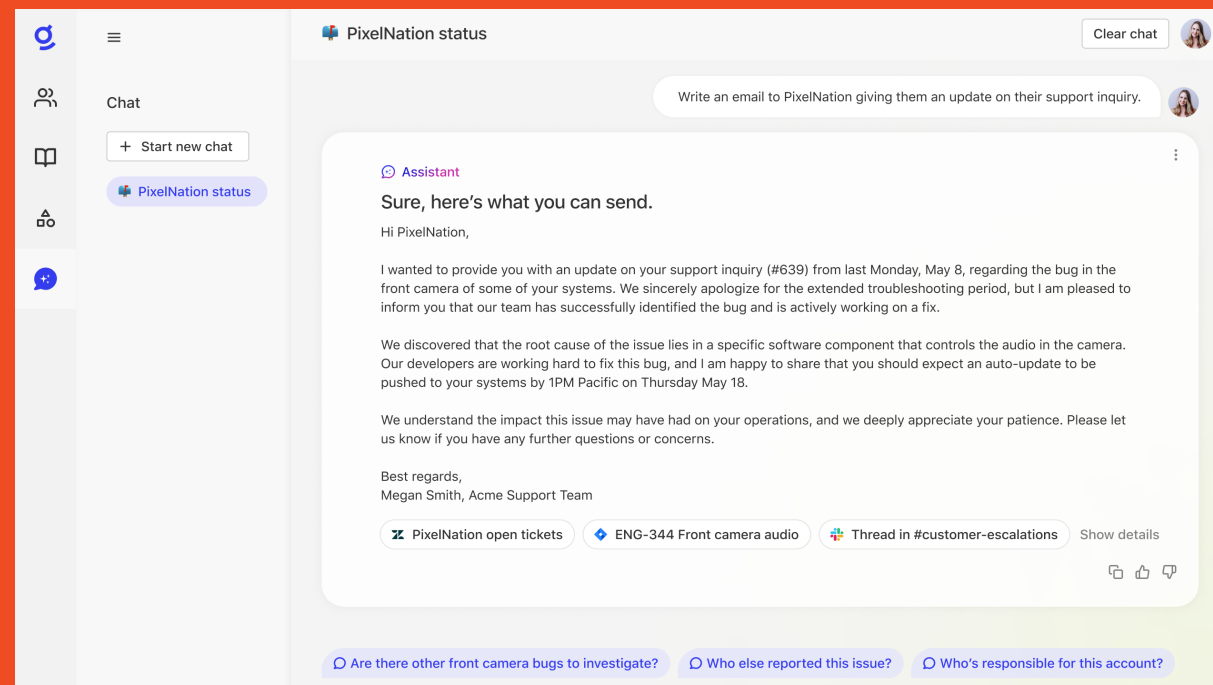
Chat

+ Start new chat

PixelNation status

PixelNation status

Clear chat

Write an email to PixelNation giving them an update on their support inquiry.

Assistant

Sure, here's what you can send.

Hi PixelNation,

I wanted to provide you with an update on your support inquiry (#639) from last Monday, May 8, regarding the bug in the front camera of some of your systems. We sincerely apologize for the extended troubleshooting period, but I am pleased to inform you that our team has successfully identified the bug and is actively working on a fix.

We discovered that the root cause of the issue lies in a specific software component that controls the audio in the camera. Our developers are working hard to fix this bug, and I am happy to share that you should expect an auto-update to be pushed to your systems by 1PM Pacific on Thursday May 18.

We understand the impact this issue may have had on your operations, and we deeply appreciate your patience. Please let us know if you have any further questions or concerns.

Best regards,
Megan Smith, Acme Support Team

PixelNation open tickets

ENG-344 Front camera audio

Thread in #customer-escalations

Show details

Are there other front camera bugs to investigate?

Who else reported this issue?

Who's responsible for this account?